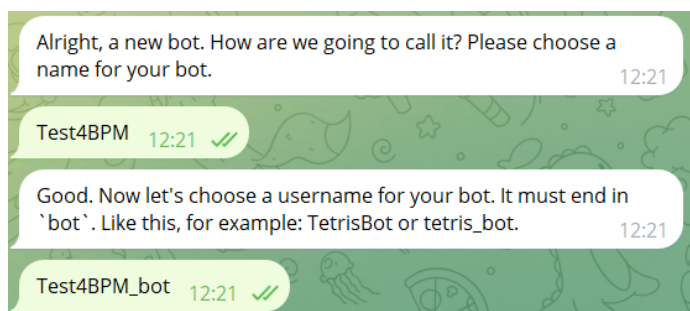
Alright, a new bot. How are we going to call it? Please choose a name for your bot. 12:21

Test4BPM 12:21

Good. Now let's choose a username for your bot. It must end in `bot`. Like this, for example: TetrisBot or tetris_bot. 12:21

Test4BPM_bot 12:21